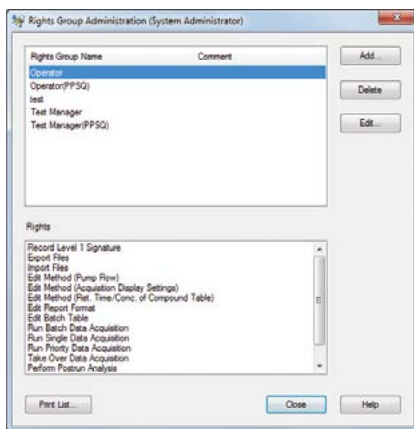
Rights Group Administration (System Administrator)

| Rights Group Name | Comment |
|---|---|
| Operator | |
| Operator(PPSQ) | |
| test | |
| Test Manager | |
| Test Manager(PPSQ) | |

Add...
Delete
Edit...

Rights

Record Level 1 Signature
Export Files
Import Files
Edit Method (Pump Flow)
Edit Method (Acquisition Display Settings)
Edit Method (Ret. Time/Conc. of Compound Table)
Edit Report Format
Edit Batch Table
Run Batch Data Acquisition
Run Single Data Acquisition
Run Priority Data Acquisition
Take Over Data Acquisition
Perform Postrun Analysis

Print List...
Close
Help